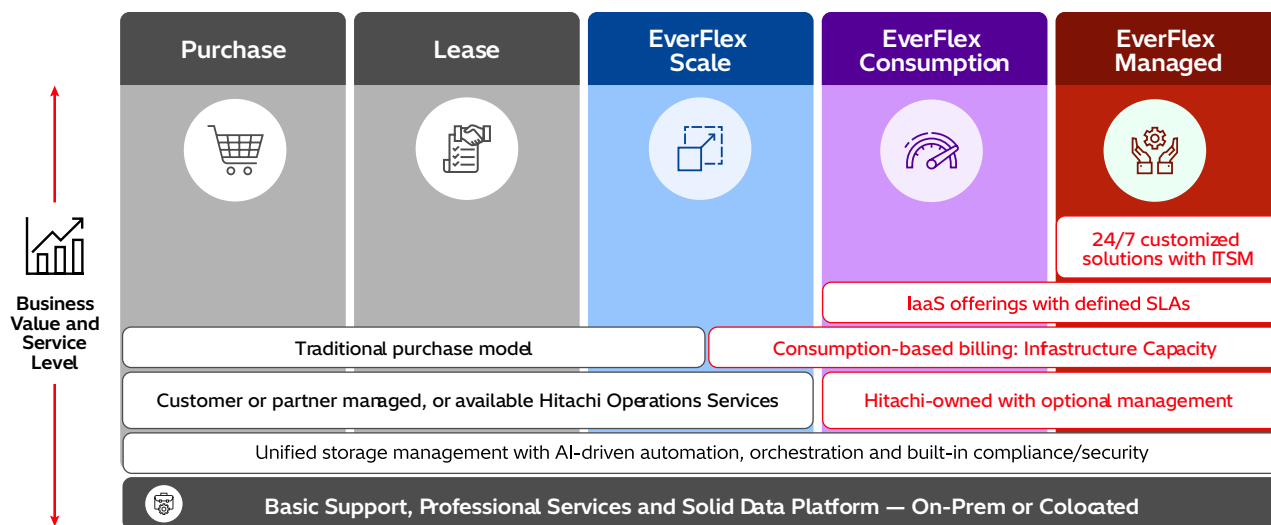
Purchase

Lease

EverFlex Scale

EverFlex Consumption

EverFlex Managed

Business Value and Service Level

24/7 customized solutions with ITSM

IaaS offerings with defined SLAs

Traditional purchase model

Consumption-based billing: Infastructure Capacity

Customer or partner managed, or available Hitachi Operations Services

Hitachi-owned with optional management

Unified storage management with AI-driven automation, orchestration and built-in compliance/security

Basic Support, Professional Services and Solid Data Platform — On-Prem or Colocated